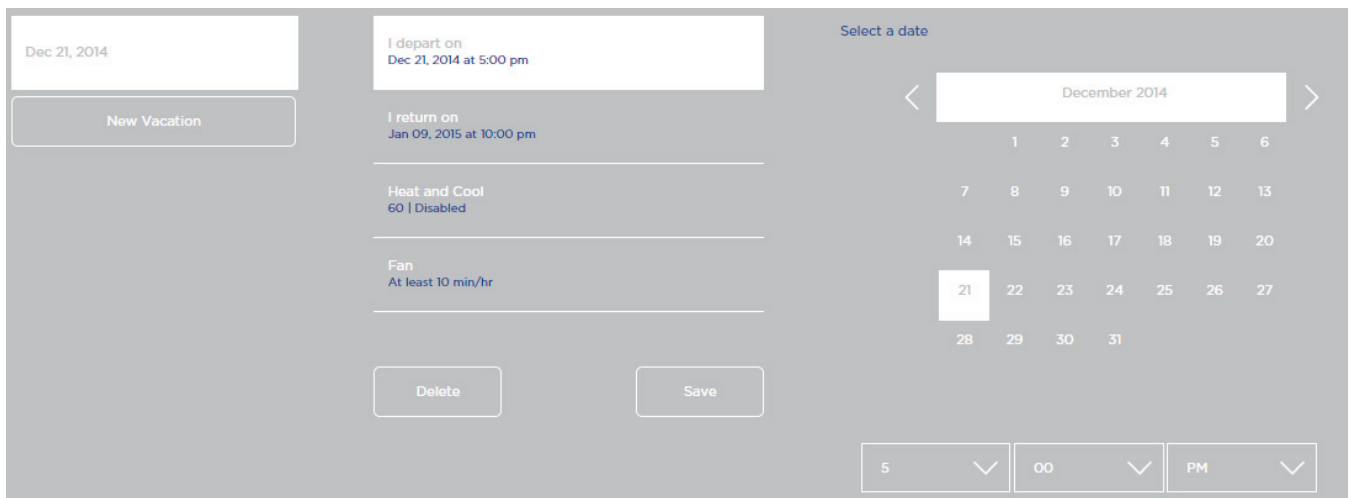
Dec 21, 2014

New Vacation

I depart on
Dec 21, 2014 at 5:00 pm

I return on
Jan 09, 2015 at 10:00 pm

Heat and Cool
60 | Disabled

Fan
At least 10 min/hr

Delete

Save

Select a date

December 2014

| | | | | | | |
|---|---|---|---|---|---|---|
| | 1 | 2 | 3 | 4 | 5 | 6 |
| 7 | 8 | 9 | 10 | 11 | 12 | 13 |
| 14 | 15 | 16 | 17 | 18 | 19 | 20 |
| 21 | 22 | 23 | 24 | 25 | 26 | 27 |
| 28 | 29 | 30 | 31 | | | |

5

00

PM